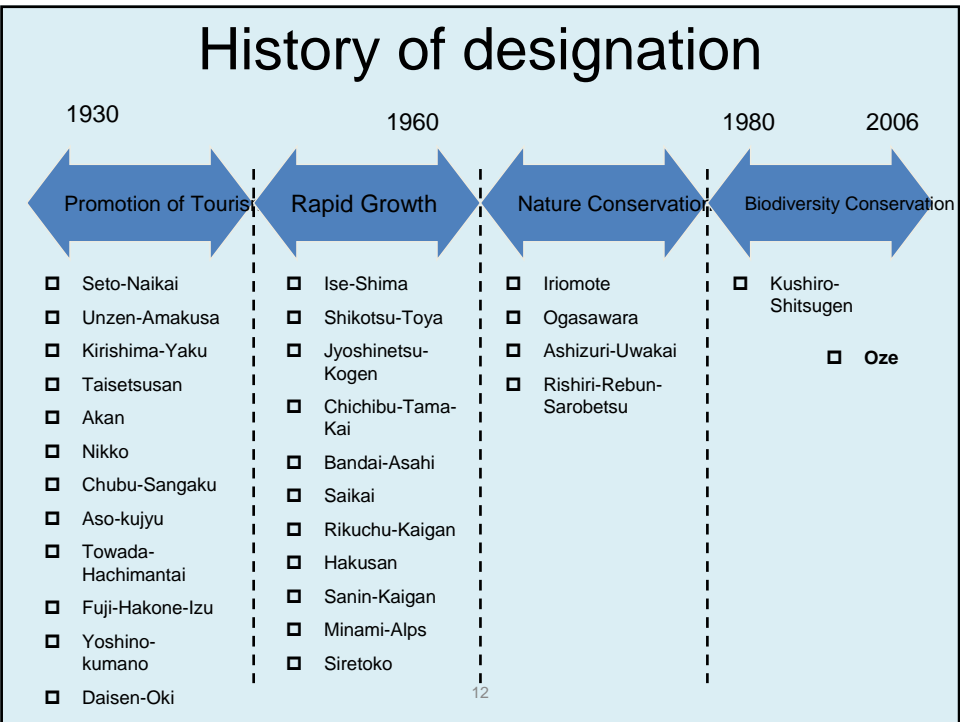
History of designation

1930

1960

1980

2006

Promotion of Touris

Rapid Growth

Nature Conservatio

Biodiversity Conservation

- Seto-Naikai
- Unzen-Amakusa
- Kirishima-Yaku
- Taisetsusan
- Akan
- Nikko
- Chubu-Sangaku
- Aso-kujyu
- Towada-Hachimantai
- Fuji-Hakone-Izu
- Yoshino-kumano
- Daisen-Oki

- Ise-Shima
- Shikotsu-Toya
- Jyoshinetsu-Kogen
- Chichibu-Tama-Kai
- Bandai-Asahi
- Saikai
- Rikuchu-Kaigan
- Hakusan
- Sanin-Kaigan
- Minami-Alps
- Siretoko

- Iriomote
- Ogasawara
- Ashizuri-Uwakai
- Rishiri-Rebun-Sarobetsu

- Kushiro-Shitsugen

- **Oze**

12